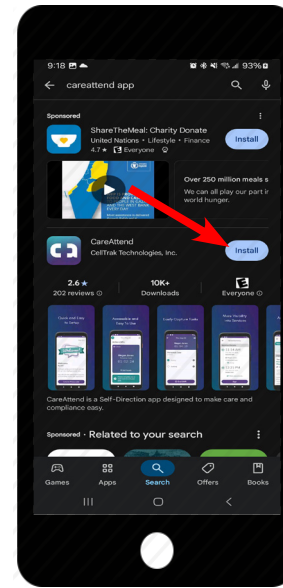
9:18 93%

careattend app

Sponsored

ShareTheMeal: Charity Donate
United Nations • Lifestyle • Finance
4.7★ Everyone

Install

Over 250 million meals s
We can all play our part in world hunger.

CareAttend
CellTrak Technologies, Inc.

Install

2.6★
202 reviews

10K+
Downloads

Everyone

CareAttend is a Self-Direction app designed to make care and compliance easy.

Sponsored • Related to your search

Games
Apps
Search
Offers
Books